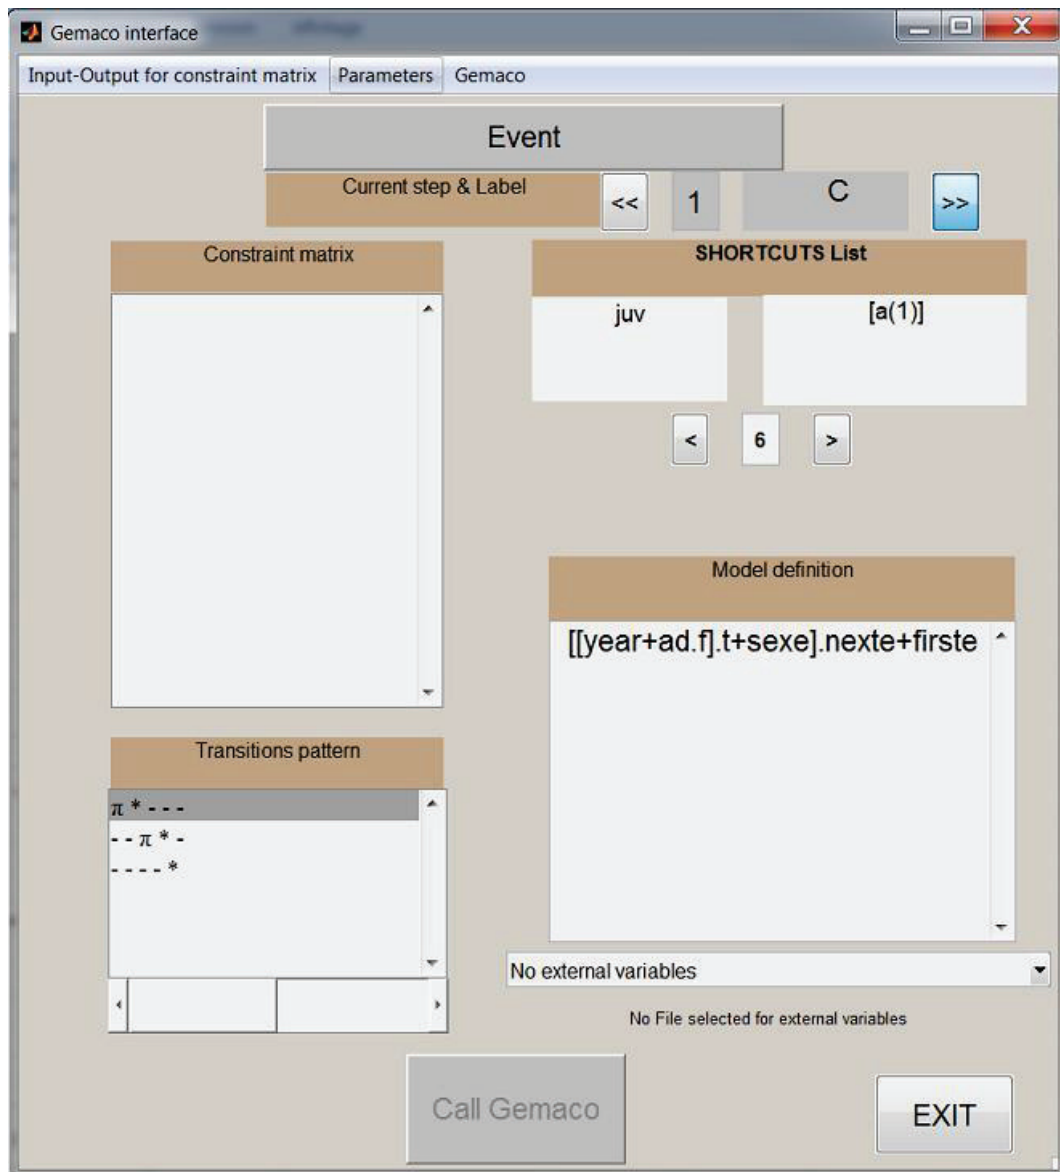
Gemaco interface

Input-Output for constraint matrix Parameters Gemaco

Event

Current step & Label << 1 C >>

Constraint matrix

SHORTCUTS List

juv [a(1)]

< 6 >

Model definition

[[year+ad.f].t+sexe].nexte+firste

Transitions pattern

π * - - -
- - π * -
- - - - *

No external variables

No File selected for external variables

Call Gemaco

EXIT